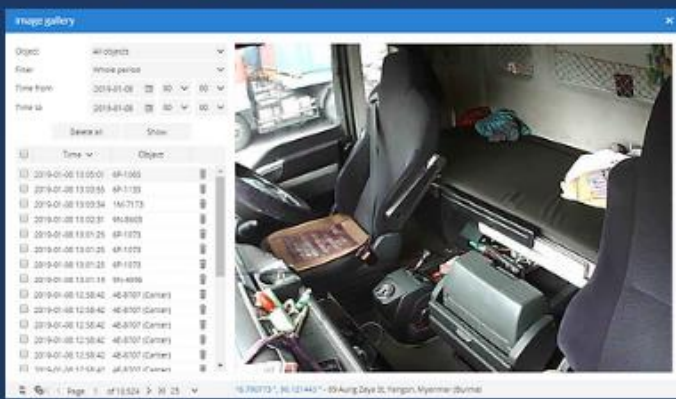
Image gallery

Object: All objects
Filter: Whole period
Time from: 2019-01-08 00 00
Time to: 2019-01-08 00 00

Delete all
Show

| | Time | Object |
|---|---|---|
| | 2019-01-08 13:05:01 | 6P-1065 |
| | 2019-01-08 13:03:55 | 6P-1135 |
| | 2019-01-08 13:03:54 | 1M-7173 |
| | 2019-01-08 13:02:31 | 9N-8609 |
| | 2019-01-08 13:01:25 | 6P-1075 |
| | 2019-01-08 13:01:25 | 6P-1075 |
| | 2019-01-08 13:01:25 | 6P-1075 |
| | 2019-01-08 13:01:19 | 9N-4898 |
| | 2019-01-08 12:58:42 | 4E-8707 (Canter) |
| | 2019-01-08 12:58:42 | 4E-8707 (Canter) |
| | 2019-01-08 12:58:42 | 4E-8707 (Canter) |
| | 2019-01-08 12:58:42 | 4E-8707 (Canter) |
| | 2019-01-08 12:58:42 | 4E-8707 (Canter) |
| | 2019-01-08 12:58:42 | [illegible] |

Page 1 of 13,524 30 25

16.790773 °, 96.121443 ° - 69 Aung Zaya St, Yangon, Myanmar (Burma)